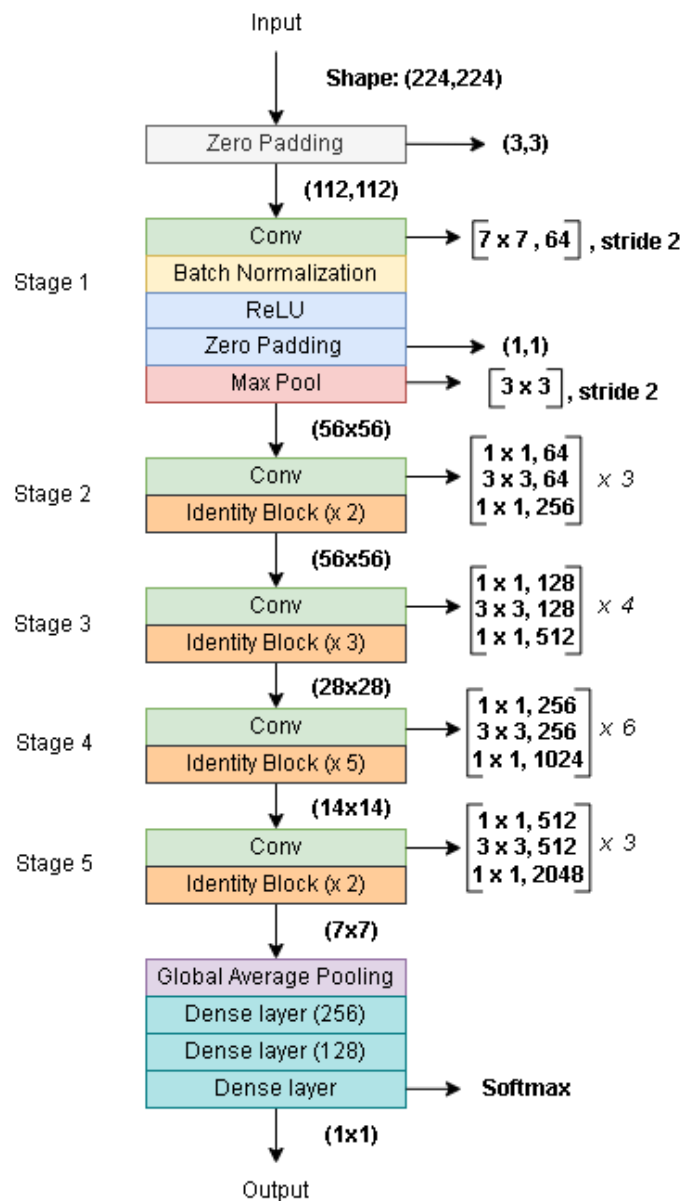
Input

Shape: (224,224)

Zero Padding

(3,3)

(112,112)

Stage 1

Conv

[7 x 7 , 64] , stride 2

Batch Normalization

ReLU

Zero Padding

(1,1)

Max Pool

[3 x 3] , stride 2

(56x56)

Stage 2

Conv

Identity Block (x 2)

$\begin{bmatrix} 1 \times 1, 64 \\ 3 \times 3, 64 \\ 1 \times 1, 256 \end{bmatrix} \times 3$

(56x56)

Stage 3

Conv

Identity Block (x 3)

$\begin{bmatrix} 1 \times 1, 128 \\ 3 \times 3, 128 \\ 1 \times 1, 512 \end{bmatrix} \times 4$

(28x28)

Stage 4

Conv

Identity Block (x 5)

$\begin{bmatrix} 1 \times 1, 256 \\ 3 \times 3, 256 \\ 1 \times 1, 1024 \end{bmatrix} \times 6$

(14x14)

Stage 5

Conv

Identity Block (x 2)

$\begin{bmatrix} 1 \times 1, 512 \\ 3 \times 3, 512 \\ 1 \times 1, 2048 \end{bmatrix} \times 3$

(7x7)

Global Average Pooling

Dense layer (256)

Dense layer (128)

Dense layer

Softmax

(1x1)

Output